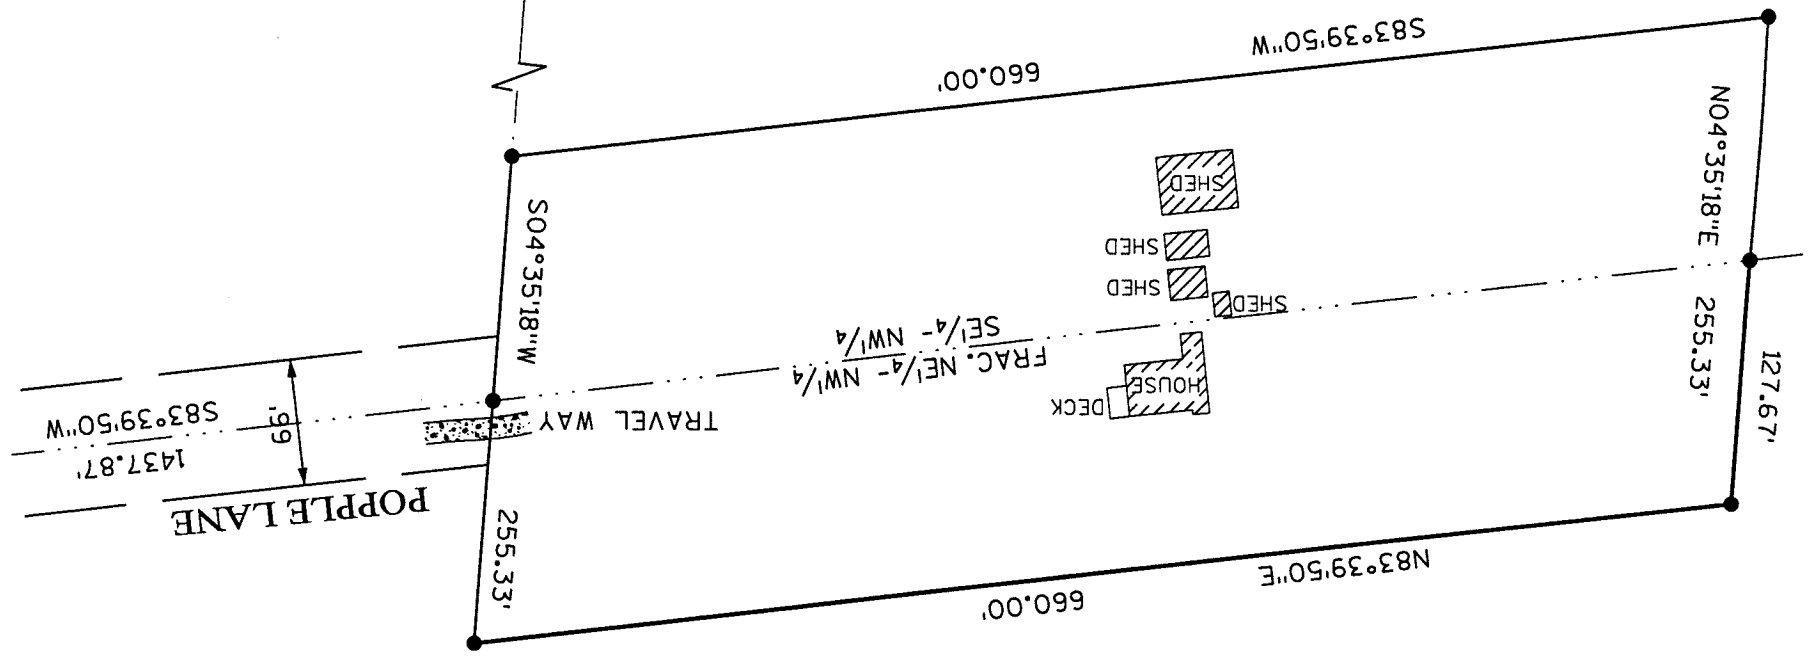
S83°39'50"W

660.00'

N04°35'18"E

SHED

SHED

SHED

SHED

S04°35'18"W

255.33'

127.67'

FRAC. NE1/4 - NW1/4

SE1/4 - NW1/4

HOUSE

DECK

TRAVEL WAY

S83°39'50"W

66'

1437.87'

POPPLE LANE

255.33'

N83°39'50"E

660.00'